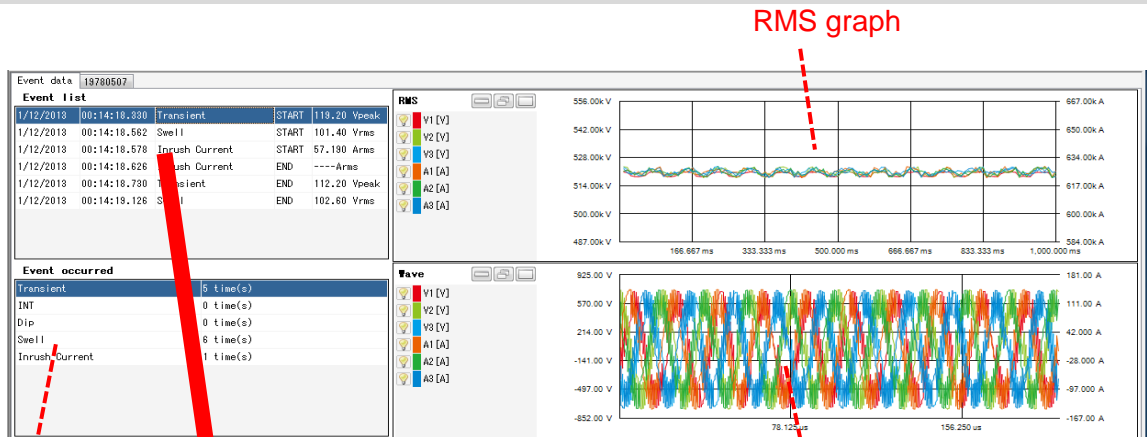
RMS graph

Event data | 19780507

Event list

| 1/12/2013 | 00:14:18.330 | Transient | START | 119.20 Vpeak |
|---|---|---|---|---|
| 1/12/2013 | 00:14:18.562 | Swell | START | 101.40 Vrms |
| 1/12/2013 | 00:14:18.578 | Inrush Current | START | 57.190 Arms |
| 1/12/2013 | 00:14:18.626 | Inrush Current | END | ----Arms |
| 1/12/2013 | 00:14:18.730 | Transient | END | 112.20 Vpeak |
| 1/12/2013 | 00:14:19.126 | Swell | END | 102.60 Vrms |

Event occurred

| Transient | 5 time(s) |
|---|---|
| INT | 0 time(s) |
| Dip | 0 time(s) |
| Swell | 6 time(s) |
| Inrush Current | 1 time(s) |

RMS
V1 [V]
V2 [V]
V3 [V]
A1 [A]
A2 [A]
A3 [A]

556.00k V
542.00k V
528.00k V
514.00k V
500.00k V
487.00k V

667.00k A
650.00k A
634.00k A
617.00k A
600.00k A
584.00k A

166.667 ms
333.333 ms
500.000 ms
666.667 ms
833.333 ms
1,000.000 ms

Wave
V1 [V]
V2 [V]
V3 [V]
A1 [A]
A2 [A]
A3 [A]

925.00 V
570.00 V
214.00 V
-141.00 V
-497.00 V
-852.00 V

181.00 A
111.00 A
42.00 A
-28.00 A
-97.00 A
-167.00 A

78.125 us
156.250 us